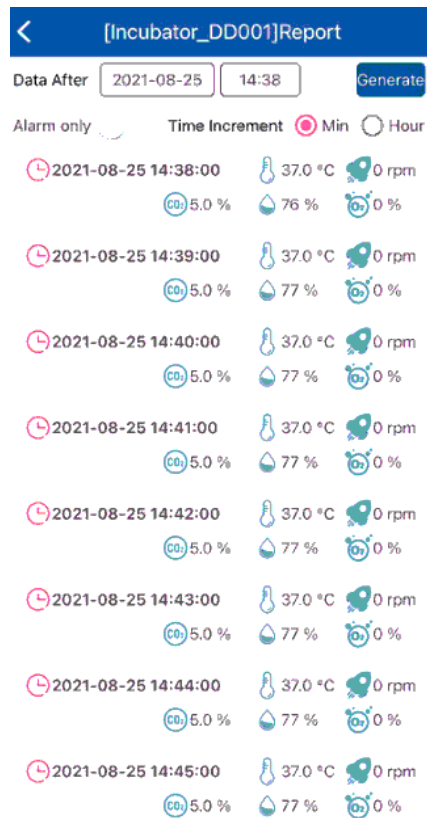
[Incubator_DD001]Report

Data After 2021-08-25 14:38 Generate

Alarm only Time Increment Min Hour

2021-08-25 14:38:00 37.0 °C 0 rpm
$CO_2$ 5.0 % 76 % $O_2$ 0 %

2021-08-25 14:39:00 37.0 °C 0 rpm
$CO_2$ 5.0 % 77 % $O_2$ 0 %

2021-08-25 14:40:00 37.0 °C 0 rpm
$CO_2$ 5.0 % 77 % $O_2$ 0 %

2021-08-25 14:41:00 37.0 °C 0 rpm
$CO_2$ 5.0 % 77 % $O_2$ 0 %

2021-08-25 14:42:00 37.0 °C 0 rpm
$CO_2$ 5.0 % 77 % $O_2$ 0 %

2021-08-25 14:43:00 37.0 °C 0 rpm
$CO_2$ 5.0 % 77 % $O_2$ 0 %

2021-08-25 14:44:00 37.0 °C 0 rpm
$CO_2$ 5.0 % 77 % $O_2$ 0 %

2021-08-25 14:45:00 37.0 °C 0 rpm
$CO_2$ 5.0 % 77 % $O_2$ 0 %